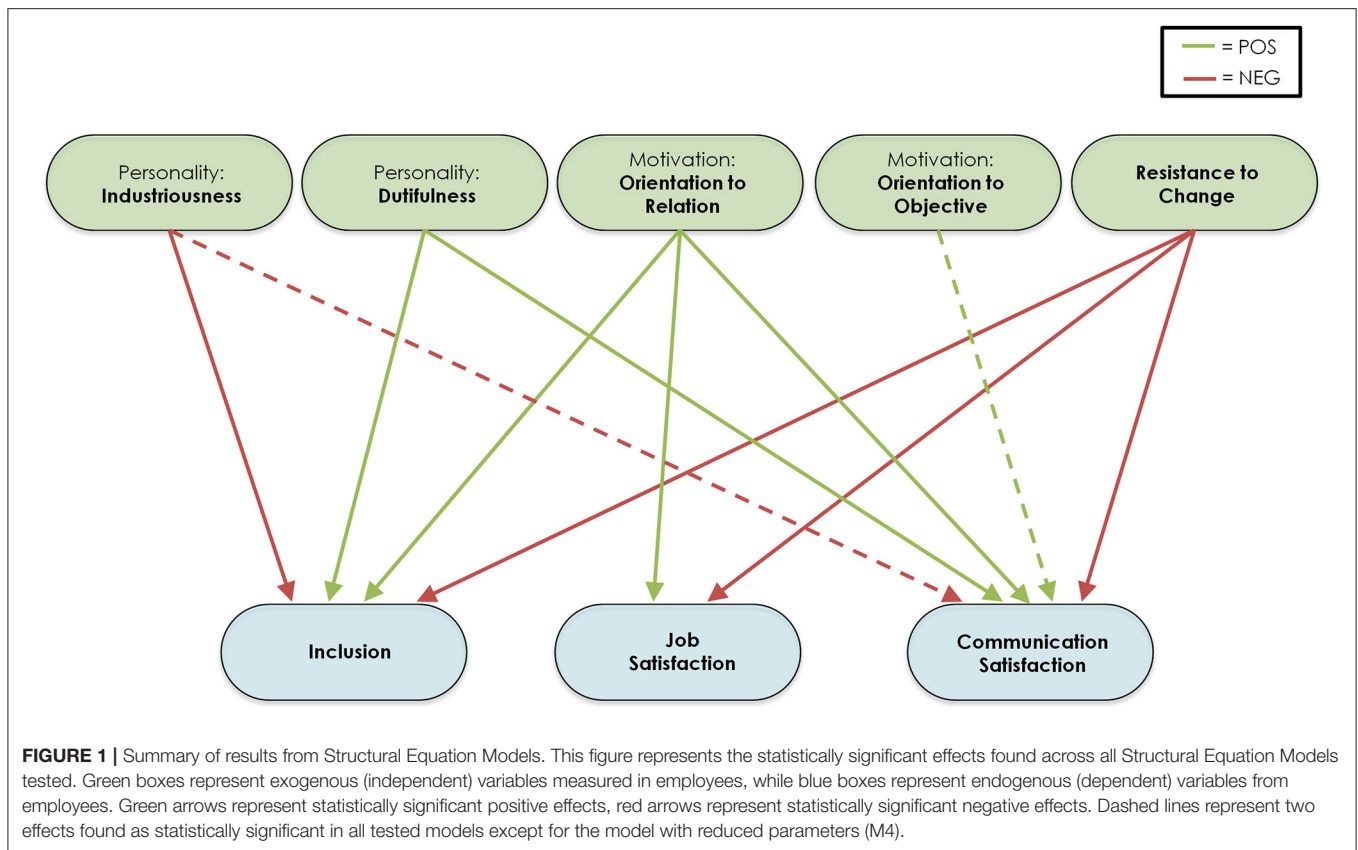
= POS
= NEG

Personality: **Industriousness**

Personality: **Dutifulness**

Motivation: **Orientation to Relation**

Motivation: **Orientation to Objective**

**Resistance to Change**

**Inclusion**

**Job Satisfaction**

**Communication Satisfaction**

**FIGURE 1 |** Summary of results from Structural Equation Models. This figure represents the statistically significant effects found across all Structural Equation Models tested. Green boxes represent exogenous (independent) variables measured in employees, while blue boxes represent endogenous (dependent) variables from employees. Green arrows represent statistically significant positive effects, red arrows represent statistically significant negative effects. Dashed lines represent two effects found as statistically significant in all tested models except for the model with reduced parameters (M4).